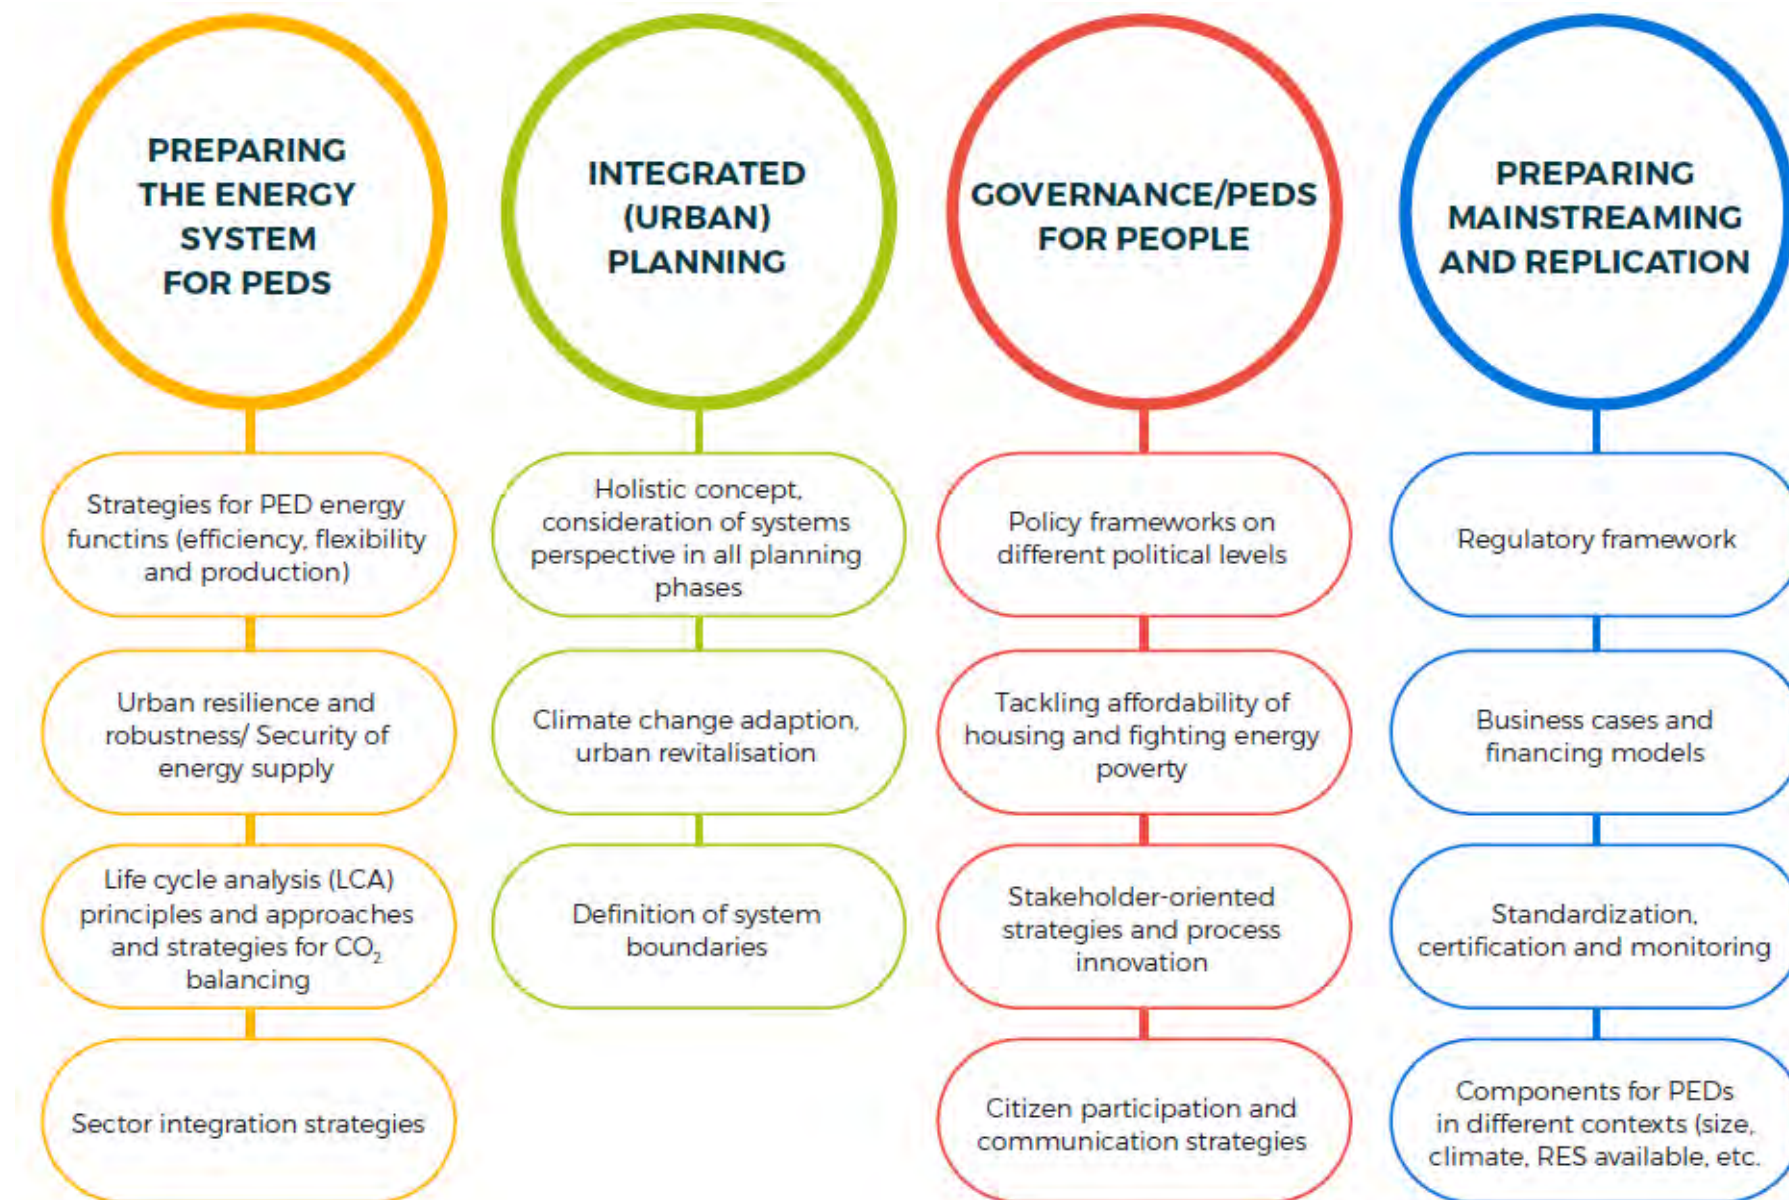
PREPARING THE ENERGY SYSTEM FOR PEDS

Strategies for PED energy functins (efficiency, flexibility and production)

Urban resilience and robustness/ Security of energy supply

Life cycle analysis (LCA) principles and approaches and strategies for $CO_2$ balancing

Sector integration strategies

INTEGRATED (URBAN) PLANNING

Holistic concept, consideration of systems perspective in all planning phases

Climate change adaption, urban revitalisation

Definition of system boundaries

GOVERNANCE/PEDS FOR PEOPLE

Policy frameworks on different political levels

Tackling affordability of housing and fighting energy poverty

Stakeholder-oriented strategies and process innovation

Citizen participation and communication strategies

PREPARING MAINSTREAMING AND REPLICATION

Regulatory framework

Business cases and financing models

Standardization, certification and monitoring

Components for PEDs in different contexts (size, climate, RES available, etc.